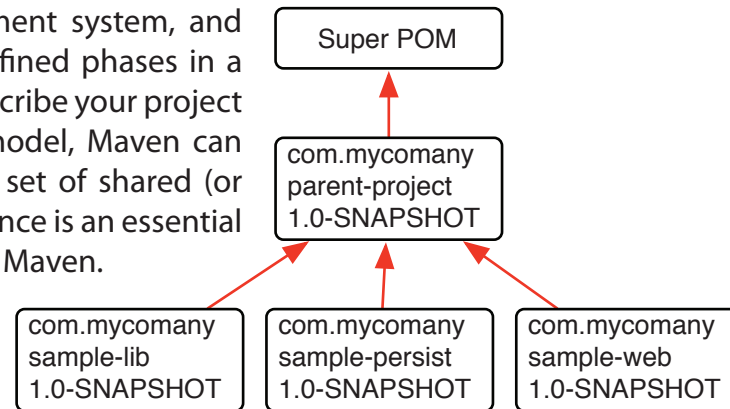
ment system, and fined phases in a cribe your project model, Maven can set of shared (or nce is an essential Maven.

Super POM

com.mycomany
parent-project
1.0-SNAPSHOT

com.mycomany
sample-lib
1.0-SNAPSHOT

com.mycomany
sample-persist
1.0-SNAPSHOT

com.mycomany
sample-web
1.0-SNAPSHOT